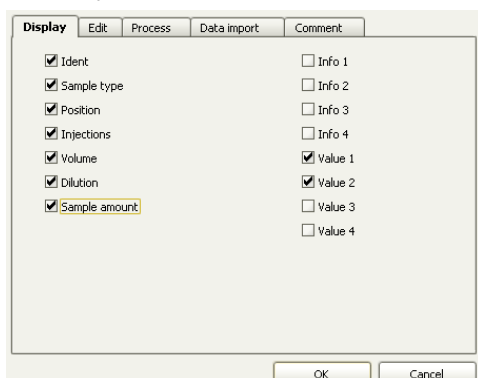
Display | Edit | Process | Data import | Comment

☑ Ident
☑ Sample type
☑ Position
☑ Injections
☑ Volume
☑ Dilution
☑ Sample amount

☐ Info 1
☐ Info 2
☐ Info 3
☐ Info 4
☑ Value 1
☑ Value 2
☐ Value 3
☐ Value 4

OK
Cancel